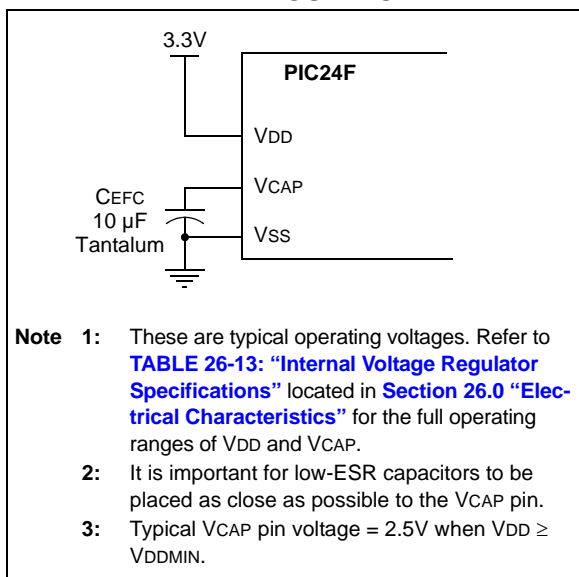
3.3V

PIC24F

VDD

VCAP

CEFC
10 µF
Tantalum

VSS

Note 1: These are typical operating voltages. Refer to TABLE 26-13: "Internal Voltage Regulator Specifications" located in Section 26.0 "Electrical Characteristics" for the full operating ranges of VDD and VCAP.

2: It is important for low-ESR capacitors to be placed as close as possible to the VCAP pin.

3: Typical VCAP pin voltage = 2.5V when VDD $\geq$ VDDMIN.